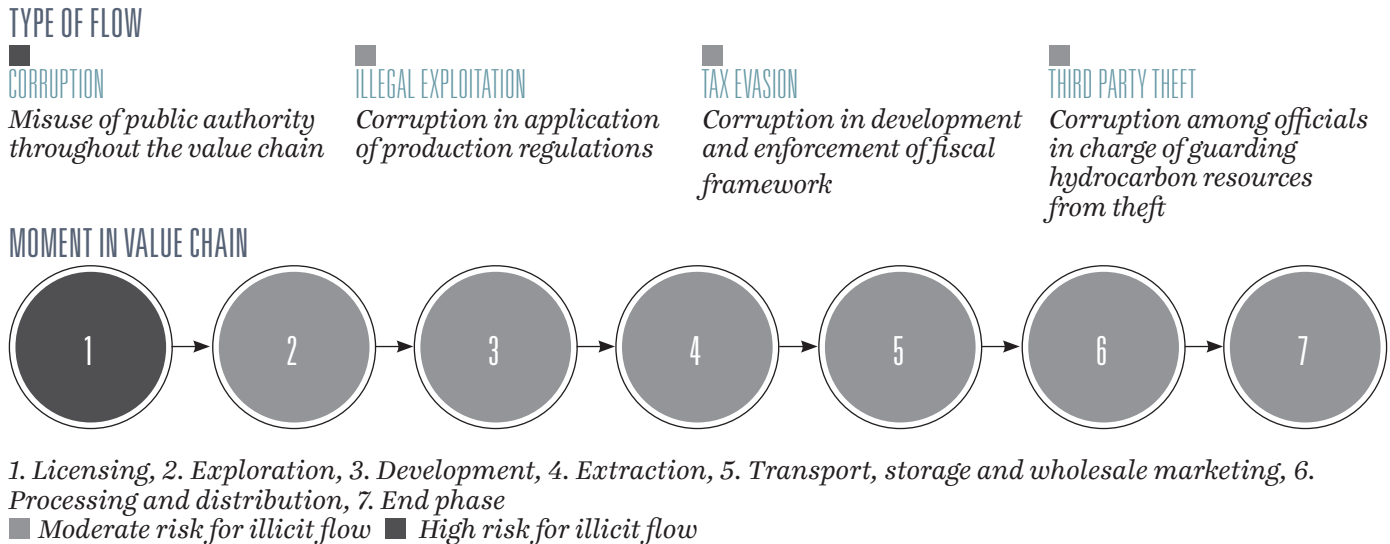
TYPE OF FLOW

CORRUPTION
Misuse of public authority throughout the value chain

ILLEGAL EXPLOITATION
Corruption in application of production regulations

TAX EVASION
Corruption in development and enforcement of fiscal framework

THIRD PARTY THEFT
Corruption among officials in charge of guarding hydrocarbon resources from theft

MOMENT IN VALUE CHAIN

1 2 3 4 5 6 7

1. Licensing, 2. Exploration, 3. Development, 4. Extraction, 5. Transport, storage and wholesale marketing, 6. Processing and distribution, 7. End phase
Moderate risk for illicit flow High risk for illicit flow